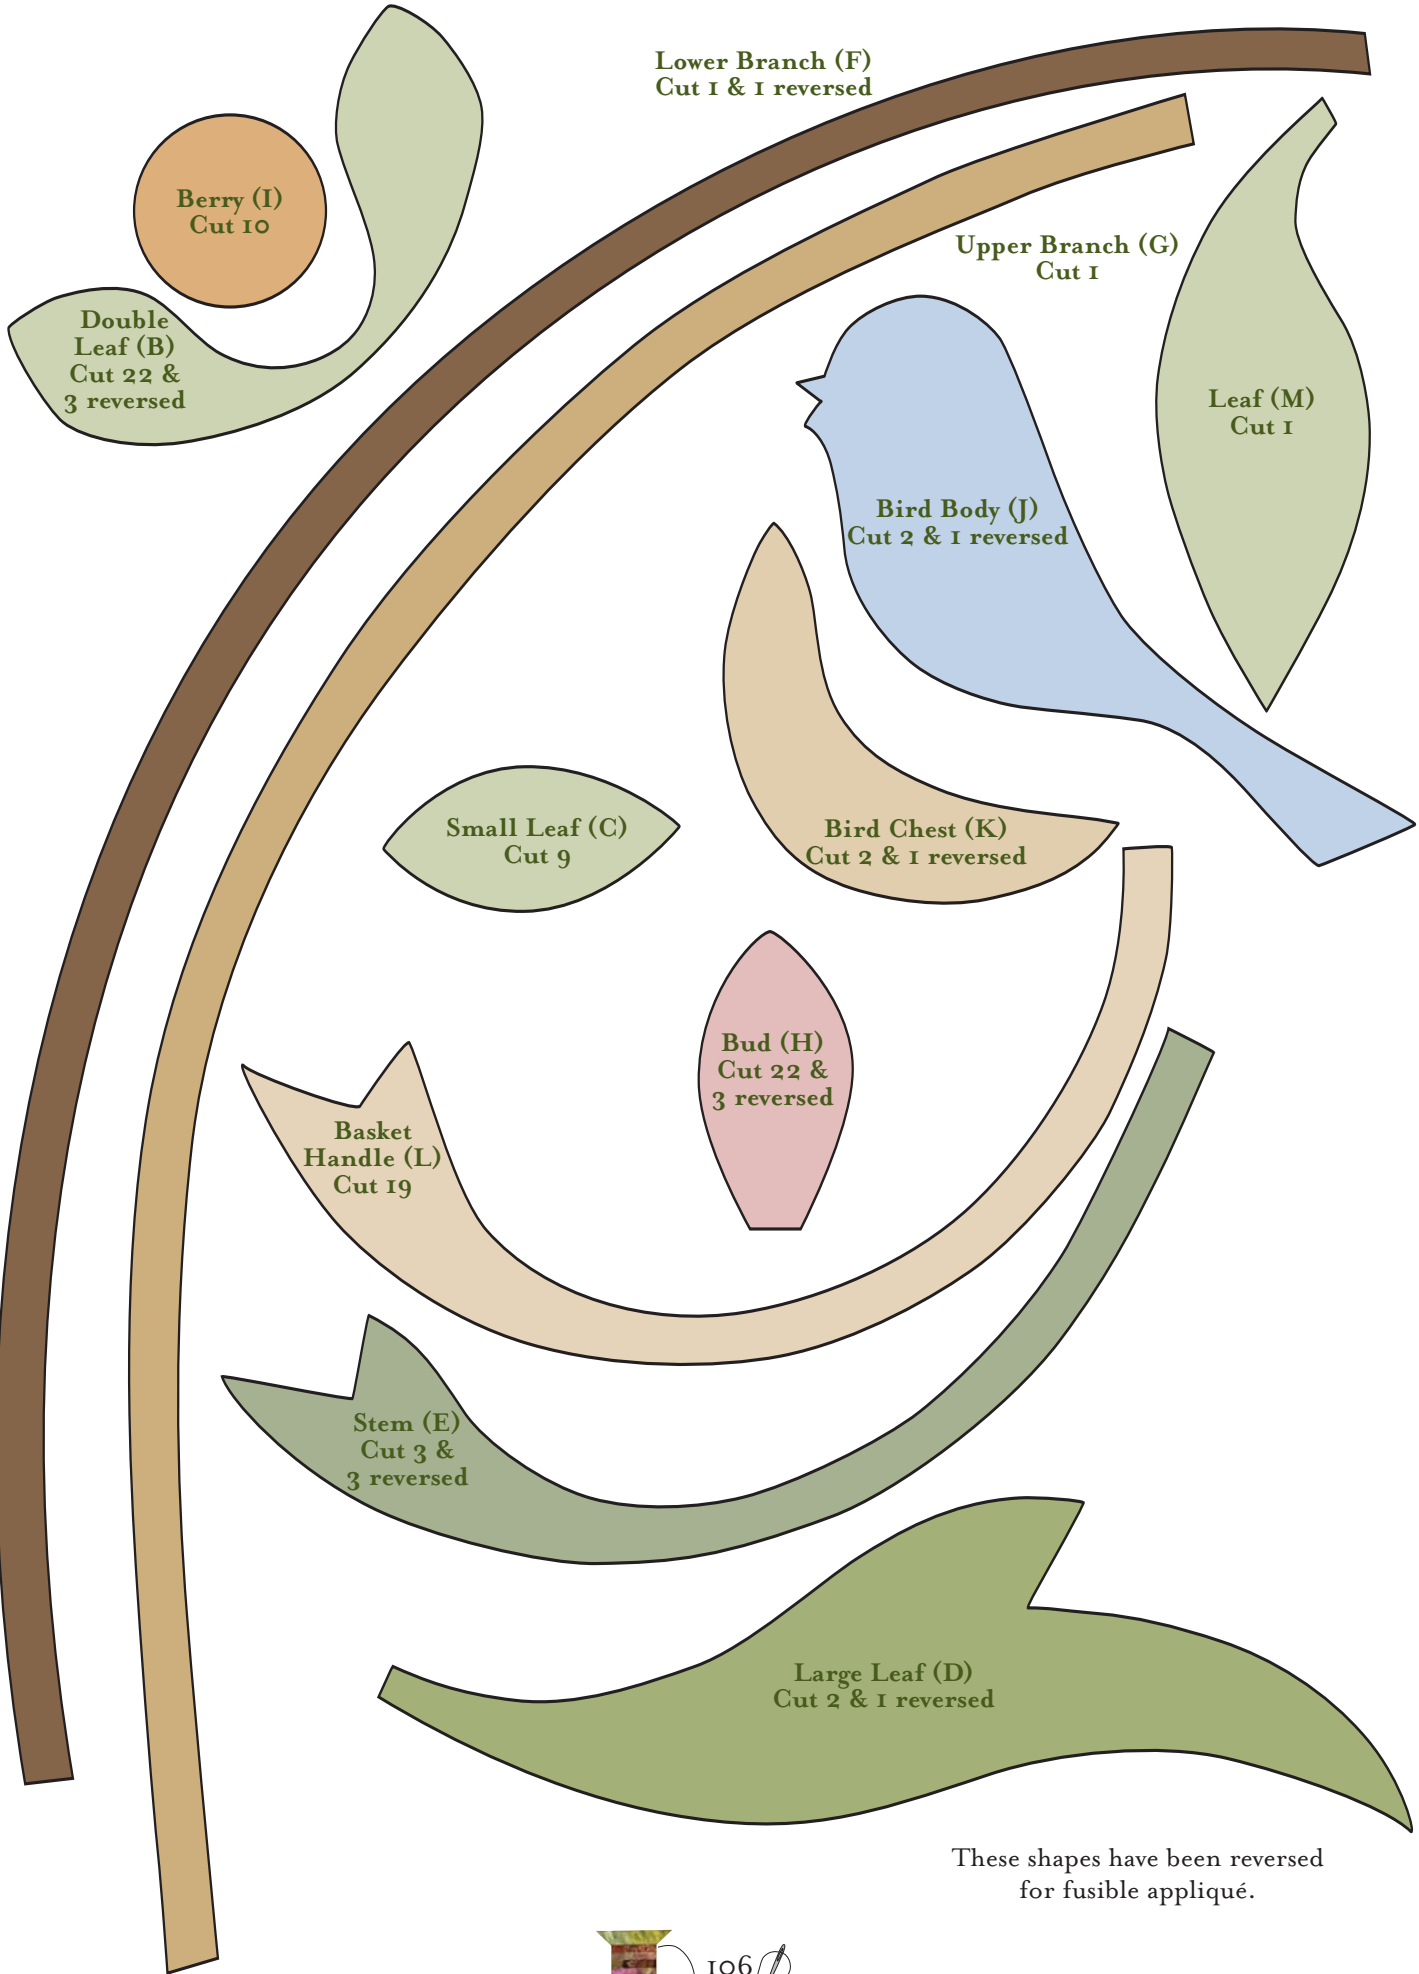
Lower Branch (F)
Cut 1 & 1 reversed

Berry (I)
Cut 10

Double Leaf (B)
Cut 22 & 3 reversed

Upper Branch (G)
Cut 1

Leaf (M)
Cut 1

Bird Body (J)
Cut 2 & 1 reversed

Small Leaf (C)
Cut 9

Bird Chest (K)
Cut 2 & 1 reversed

Bud (H)
Cut 22 & 3 reversed

Basket Handle (L)
Cut 19

Stem (E)
Cut 3 & 3 reversed

Large Leaf (D)
Cut 2 & 1 reversed

These shapes have been reversed for fusible appliqué.

106